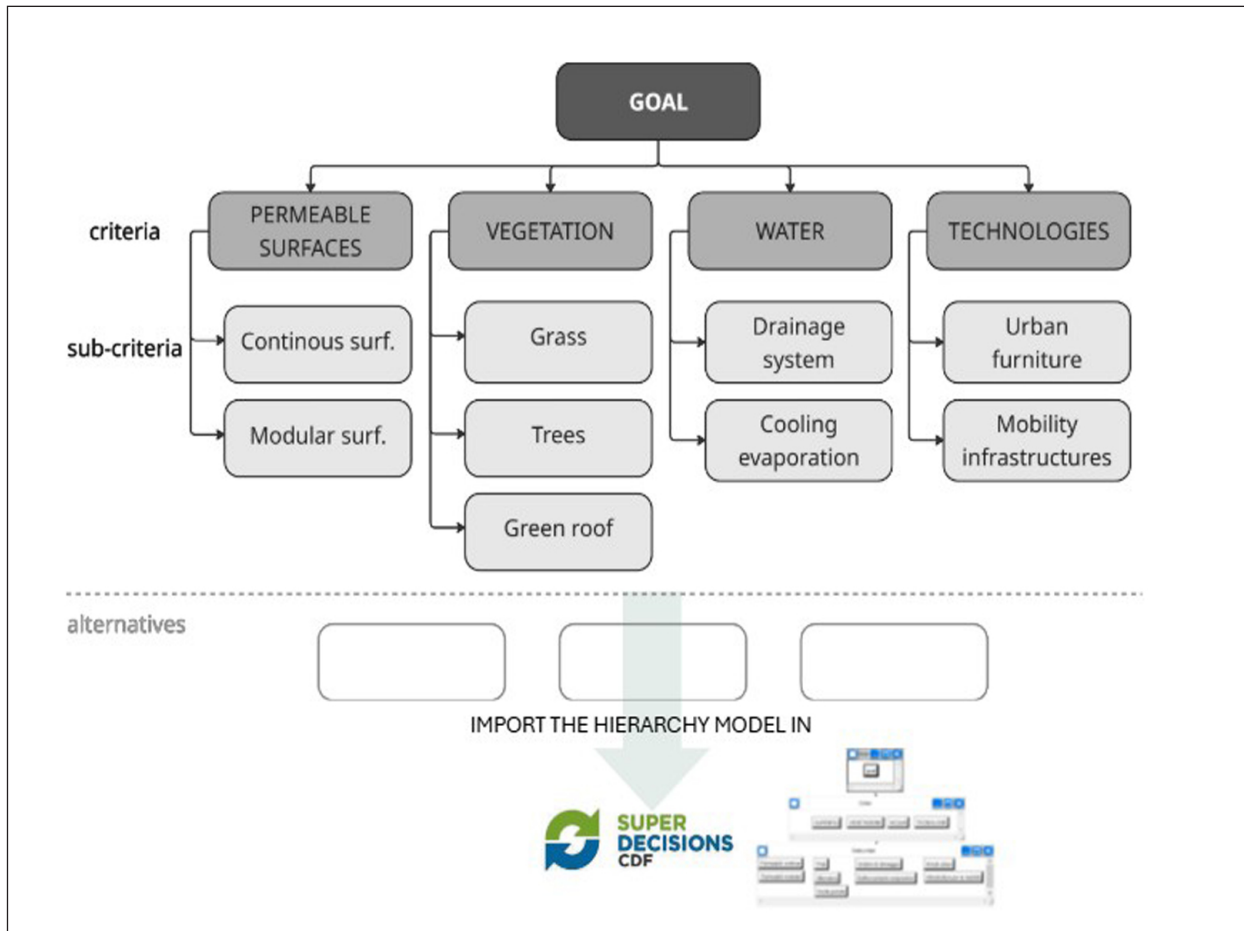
GOAL

criteria

sub-criteria

PERMEABLE SURFACES

Continous surf.

Modular surf.

VEGETATION

Grass

Trees

Green roof

WATER

Drainage system

Cooling evaporation

TECHNOLOGIES

Urban furniture

Mobility infrastructures

alternatives

IMPORT THE HIERARCHY MODEL IN

SUPER DECISIONS CDF

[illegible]